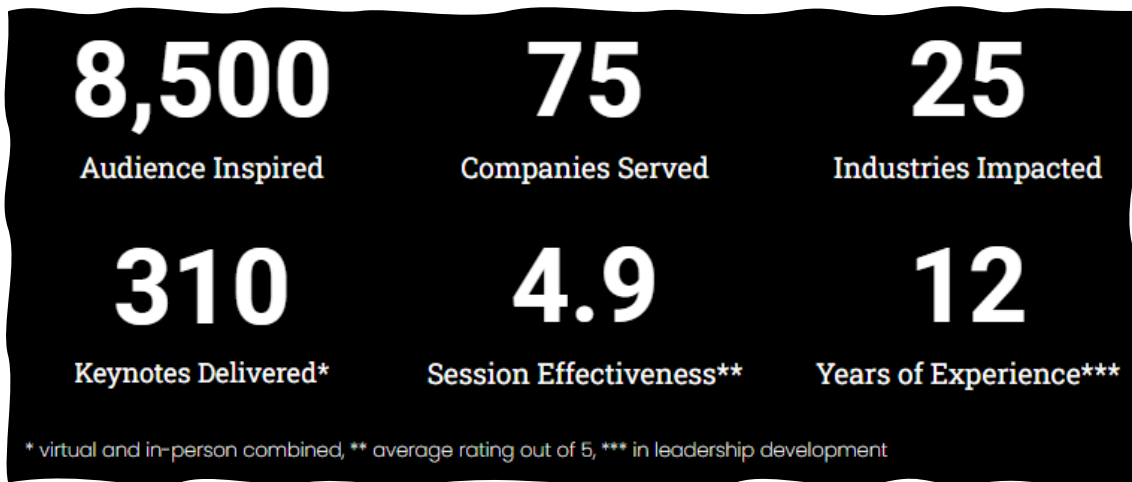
8,500
Audience Inspired

75
Companies Served

25
Industries Impacted

310
Keynotes Delivered*

4.9
Session Effectiveness**

12
Years of Experience***

* virtual and in-person combined, ** average rating out of 5, *** in leadership development